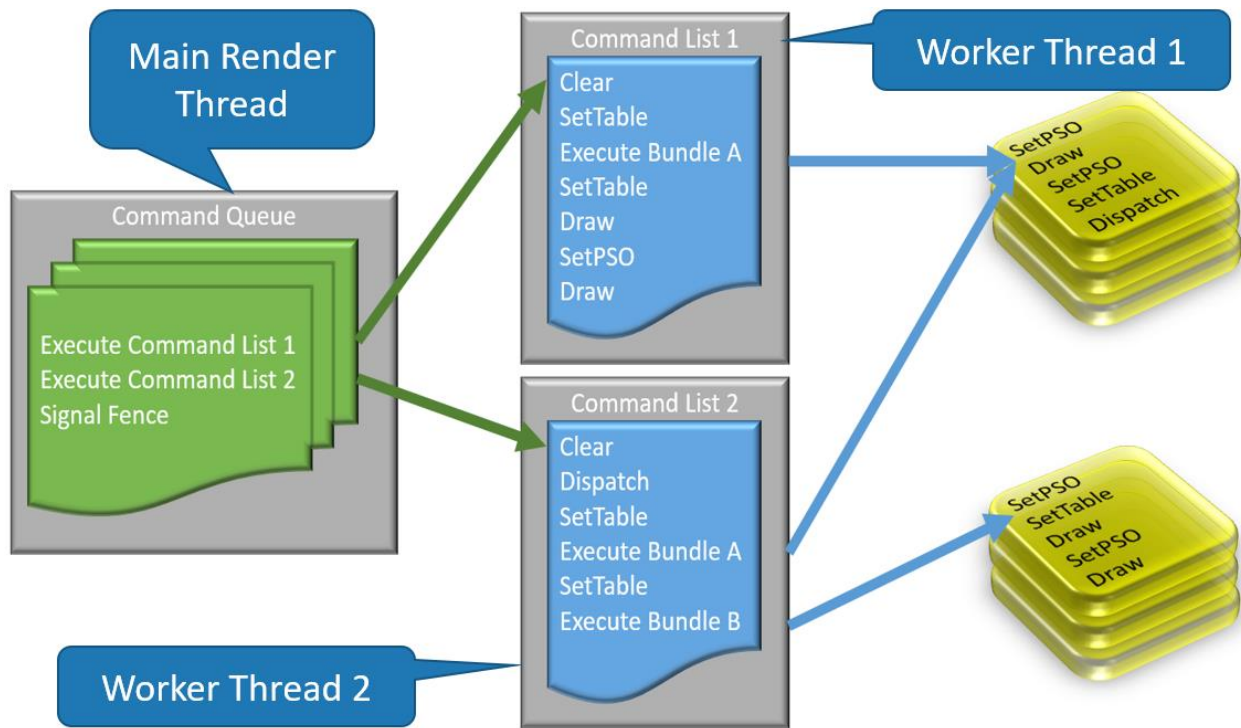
Main Render Thread

Command Queue

Execute Command List 1
Execute Command List 2
Signal Fence

Command List 1

Clear
SetTable
Execute Bundle A
SetTable
Draw
SetPSO
Draw

Worker Thread 1

SetPSO
Draw
SetPSO
SetTable
Dispatch

Command List 2

Clear
Dispatch
SetTable
Execute Bundle A
SetTable
Execute Bundle B

SetPSO
SetTable
Draw
SetPSO
Draw

Worker Thread 2